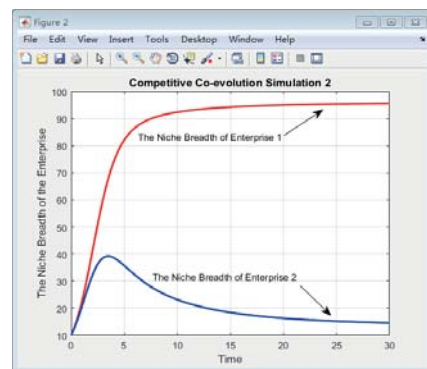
Figure 2

File Edit View Insert Tools Desktop Window Help

Competitive Co-evolution Simulation 2

The Niche Breadth of the Enterprise

100
90
80
70
60
50
40
30
20
10

The Niche Breadth of Enterprise 1

The Niche Breadth of Enterprise 2

0 5 10 15 20 25 30

Time